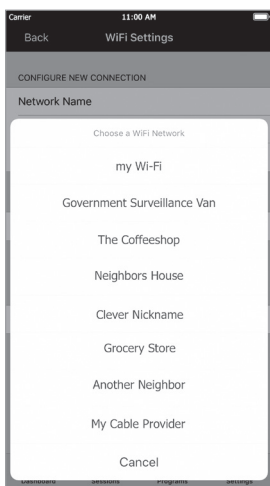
Carrier
11:00 AM
Back
WiFi Settings
CONFIGURE NEW CONNECTION
Network Name

Choose a WiFi Network
my Wi-Fi
Government Surveillance Van
The Coffeeshop
Neighbors House
Clever Nickname
Grocery Store
Another Neighbor
My Cable Provider
Cancel

Dashboard
Sessions
Programs
Settings